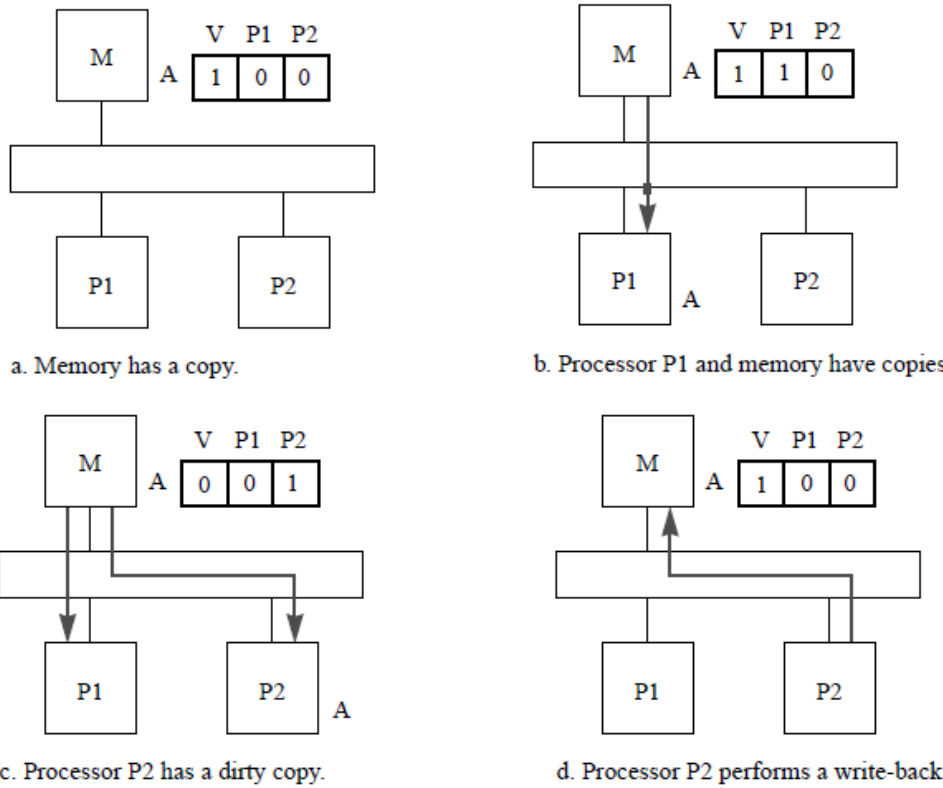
M

V P1 P2

A

| 1 | 0 | 0 |
|---|---|---|

P1

P2

a. Memory has a copy.

M

V P1 P2

A

| 1 | 1 | 0 |
|---|---|---|

P1

A

P2

b. Processor P1 and memory have copies

M

V P1 P2

A

| 0 | 0 | 1 |
|---|---|---|

P1

P2

A

c. Processor P2 has a dirty copy.

M

V P1 P2

A

| 1 | 0 | 0 |
|---|---|---|

P1

P2

d. Processor P2 performs a write-back